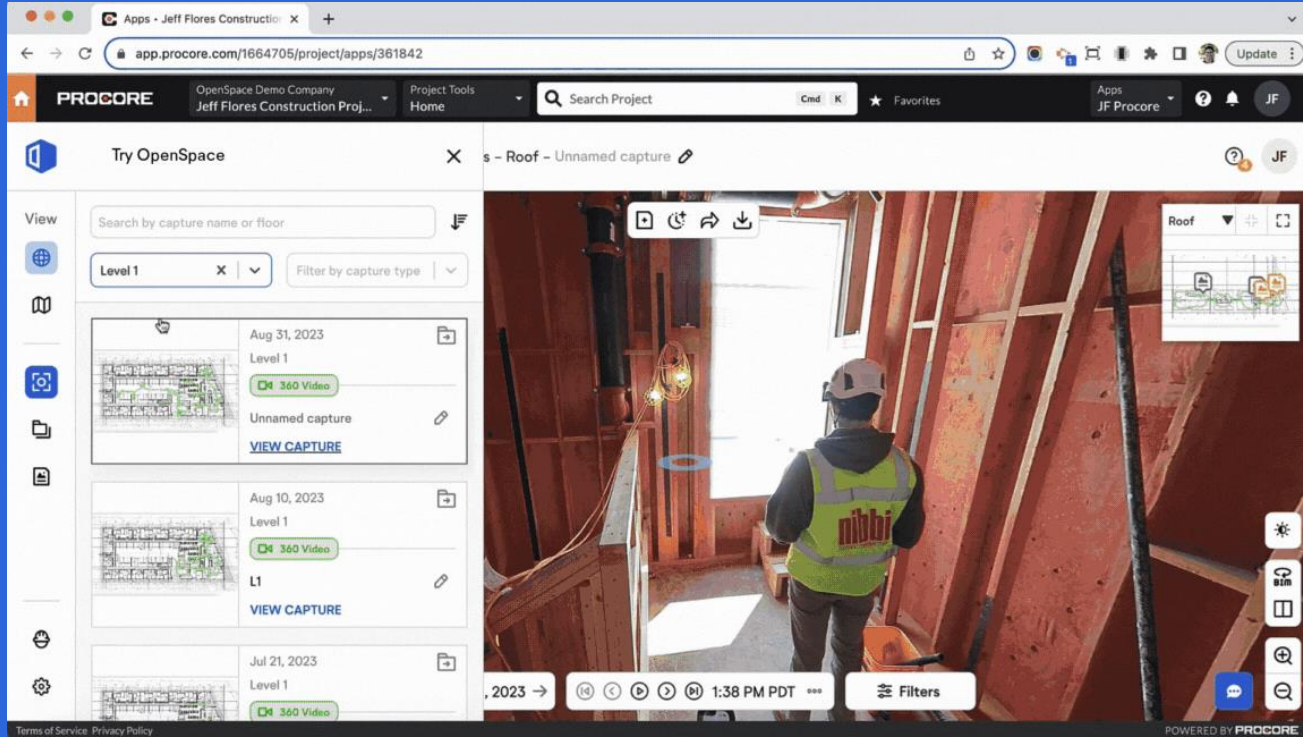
Apps • Jeff Flores Constructio ×
+
app.procore.com/1664705/project/apps/361842
Update
PROCORE
OpenSpace Demo Company
Jeff Flores Construction Proj...
Project Tools
Home
Search Project
Cmd K
Favorites
Apps
JF Procore
JF
Try OpenSpace
×
s – Roof – Unnamed capture
JF
View
Search by capture name or floor
Level 1
Filter by capture type
Aug 31, 2023
Level 1
360 Video
Unnamed capture
VIEW CAPTURE
Aug 10, 2023
Level 1
360 Video
L1
VIEW CAPTURE
Jul 21, 2023
Level 1
360 Video
Roof
BIM
, 2023 →
1:38 PM PDT
Filters
Terms of Service Privacy Policy
POWERED BY PROCORE